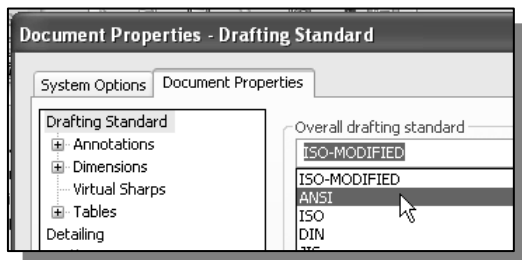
Document Properties - Drafting Standard

System Options
Document Properties

Drafting Standard
Annotations
Dimensions
Virtual Sharps
Tables
Detailing

Overall drafting standard
ISO-MODIFIED
ISO-MODIFIED
ANSI
ISO
DIN
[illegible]